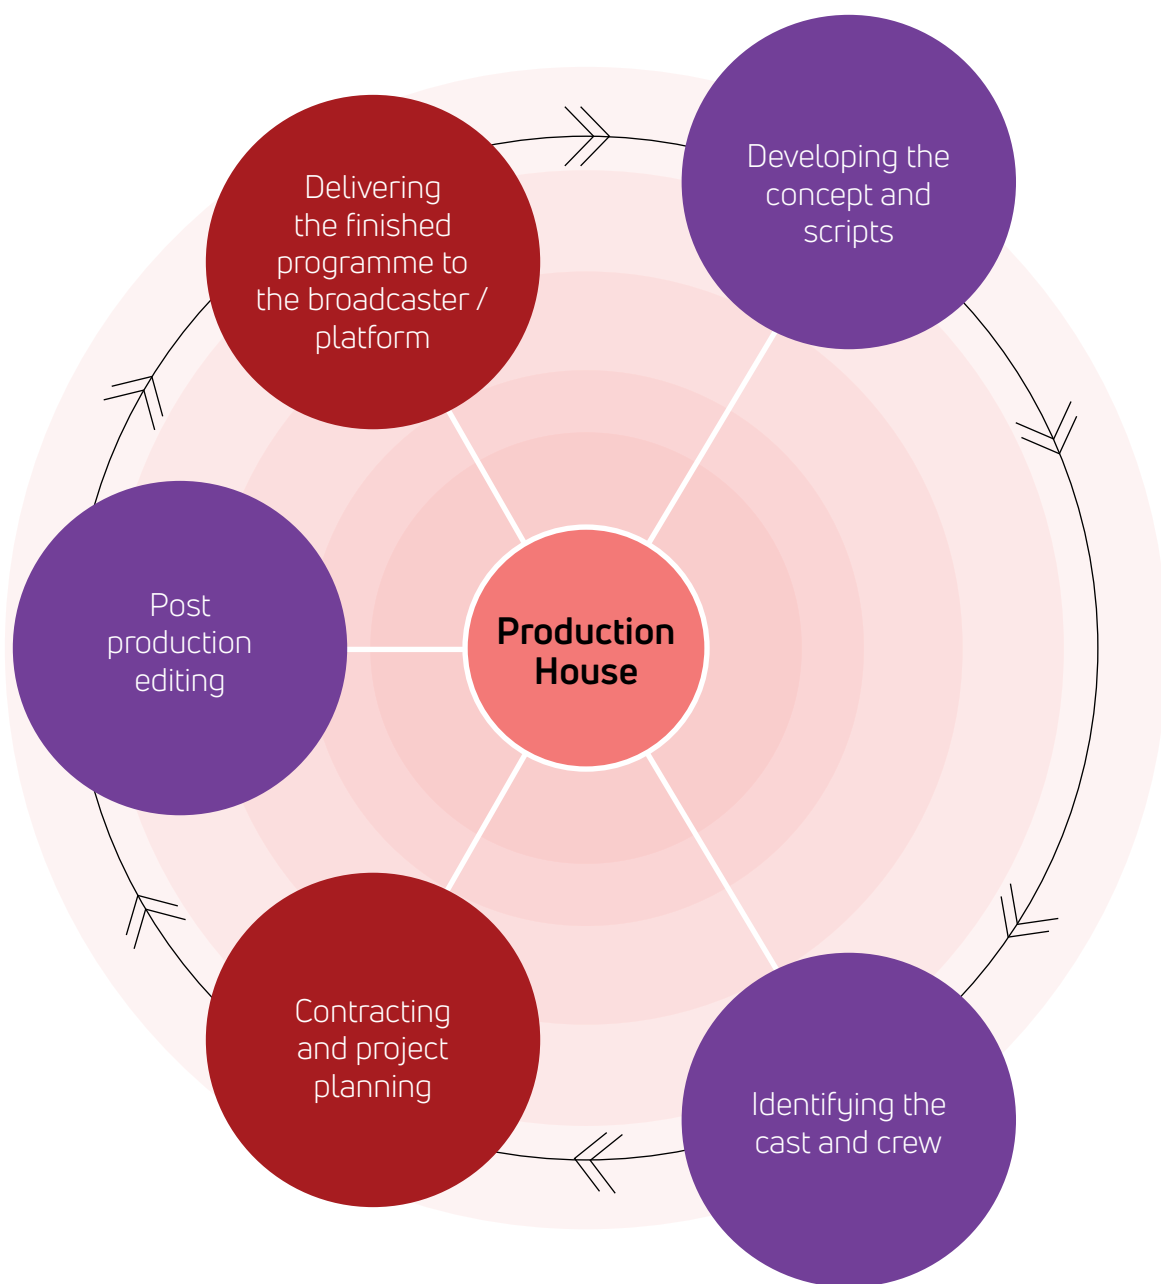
Production House

Developing the concept and scripts

Identifying the cast and crew

Contracting and project planning

Post production editing

Delivering the finished programme to the broadcaster / platform